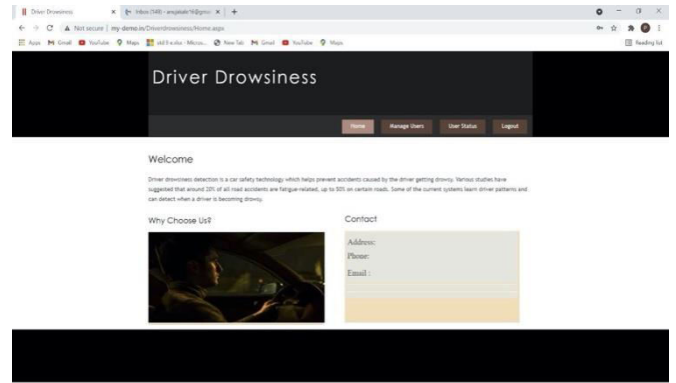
Driver Drowsiness × Inbox (749) - anujakale16@gmai × +

← → C ▲ Not secure | my-demo.in/Driverdrowsiness/Home.aspx

Apps Gmail YouTube Maps old it.xlsx - Micros... New Tab Gmail YouTube Maps Reading list

Driver Drowsiness

Home Manage Users User Status Logout

Welcome

Driver drowsiness detection is a car safety technology which helps prevent accidents caused by the driver getting drowsy. Various studies have suggested that around 20% of all road accidents are fatigue-related, up to 50% on certain roads. Some of the current systems learn driver patterns and can detect when a driver is becoming drowsy.

Why Choose Us?

Contact

Address:
Phone:
Email :